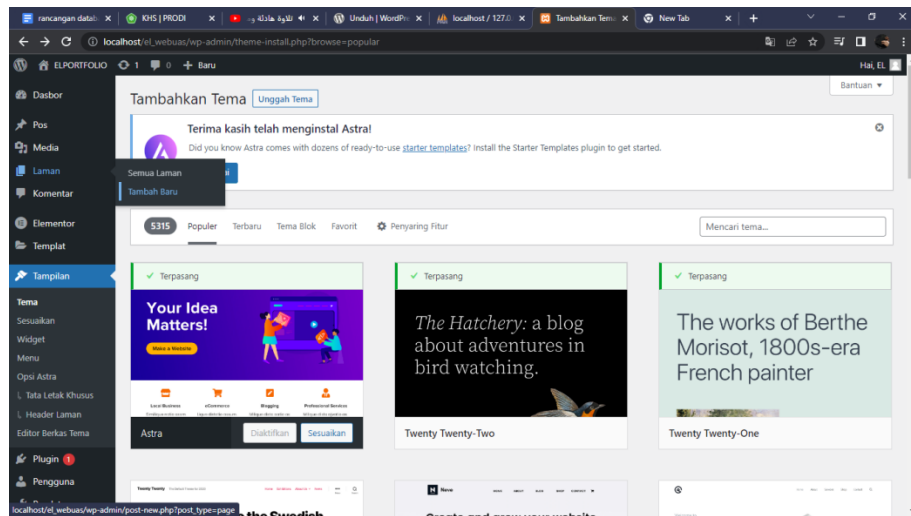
rancangan datab ×
KHS | PRODI ×
تلاوة هادئة ×
Unduh | WordPre ×
localhost / 127.0 ×
Tambahkan Tema ×
New Tab ×
+

localhost/el_webuas/wp-admin/theme-install.php?browse=popular

ELPORTFOLIO 1 0 + Baru
Hai, EL

Dasbor
Pos
Media
Laman
Semua Laman
Tambah Baru
Komentar
Elementor
Templat
Tampilan
Tema
Sesuaikan
Widget
Menu
Opsi Astra
Tata Letak Khusus
Header Laman
Editor Berkas Tema
Plugin 1
Pengguna

Tambahkan Tema Unggah Tema
Bantuan ▾

Terima kasih telah menginstal Astra!
Did you know Astra comes with dozens of ready-to-use starter templates? Install the Starter Templates plugin to get started.

5315 Populer Terbaru Tema Blok Favorit Penyaring Fitur
Mencari tema...

✓ Terpasang
Your Idea Matters!
Make a Website
Local Business
eCommerce
Blogging
Professional Services
Astra
Diaktifkan Sesuaikan

✓ Terpasang
The Hatchery: a blog about adventures in bird watching.
Twenty Twenty-Two

✓ Terpasang
The works of Berthe Morisot, 1800s-era French painter
Twenty Twenty-One

Twenty Twenty
the Swedish
Neve
Create and grow your website

localhost/el_webuas/wp-admin/post-new.php?post_type=page